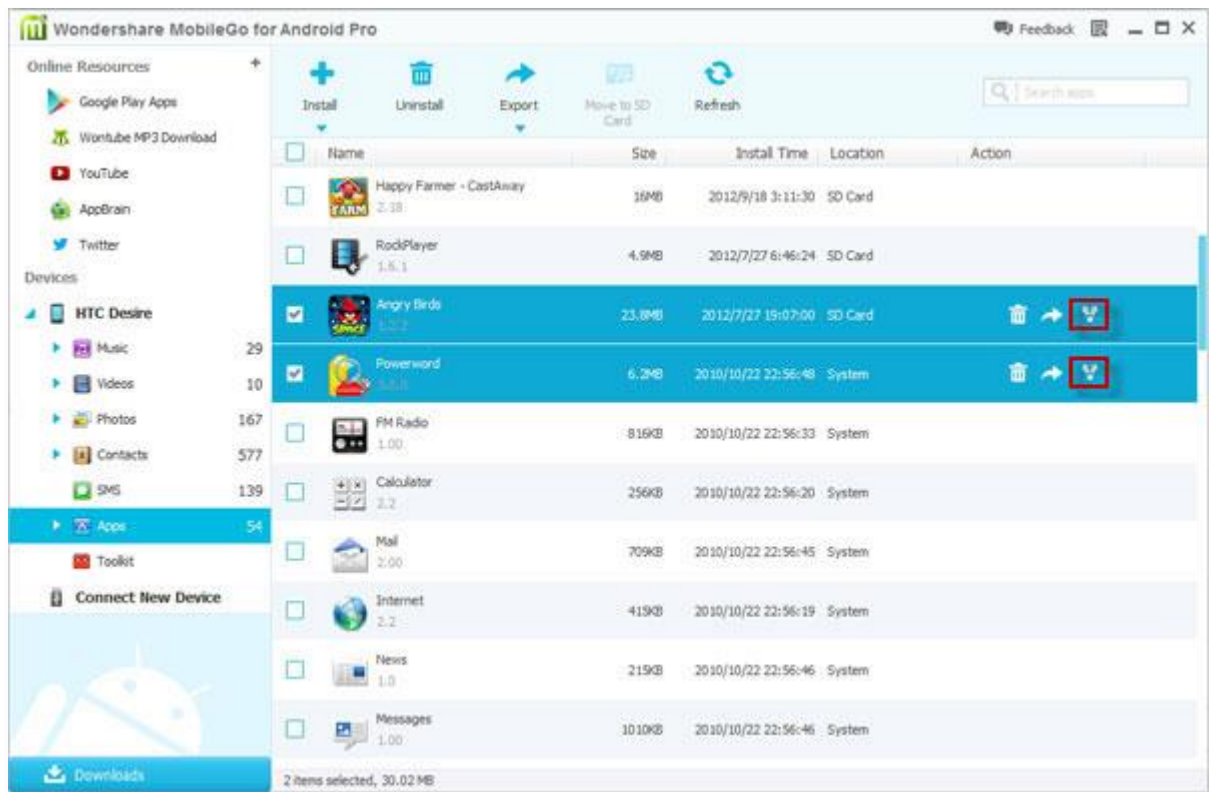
Wondershare MobileGo for Android Pro

Feedback

Online Resources +
Google Play Apps
Wontube MP3 Download
YouTube
AppBrain
Twitter
Devices
HTC Desire
Music 29
Videos 10
Photos 167
Contacts 577
SMS 139
Apps 54
Toolkit
Connect New Device

Downloads

Install
Uninstall
Export
Move to SD Card
Refresh

Search apps

| | Name | Size | Install Time | Location | Action |
|---|---|---|---|---|---|
| | Happy Farmer - CastAway 2.18 | 16MB | 2012/9/18 3:11:30 | SD Card | |
| | RockPlayer 1.6.1 | 4.9MB | 2012/7/27 6:46:24 | SD Card | |
| | Angry Birds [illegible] | 23.8MB | 2012/7/27 19:07:00 | SD Card | |
| | Powerword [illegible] | 6.2MB | 2010/10/22 22:56:48 | System | |
| | FM Radio 1.00 | 816KB | 2010/10/22 22:56:33 | System | |
| | Calculator 2.2 | 256KB | 2010/10/22 22:56:20 | System | |
| | Mail 2.00 | 709KB | 2010/10/22 22:56:45 | System | |
| | Internet 2.2 | 415KB | 2010/10/22 22:56:19 | System | |
| | News 1.0 | 215KB | 2010/10/22 22:56:46 | System | |
| | Messages 1.00 | 1010KB | 2010/10/22 22:56:46 | System | |

2 items selected, 30.02 MB